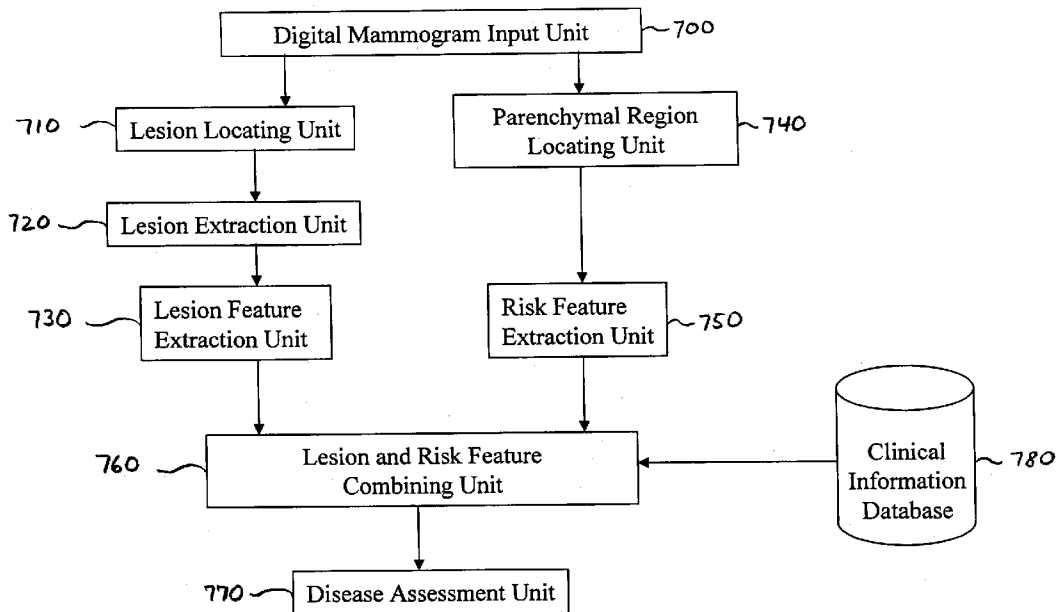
Digital Mammogram Input Unit 700

710 Lesion Locating Unit

Parenchymal Region Locating Unit 740

720 Lesion Extraction Unit

730 Lesion Feature Extraction Unit

Risk Feature Extraction Unit 750

Clinical Information Database 780

760 Lesion and Risk Feature Combining Unit

770 Disease Assessment Unit